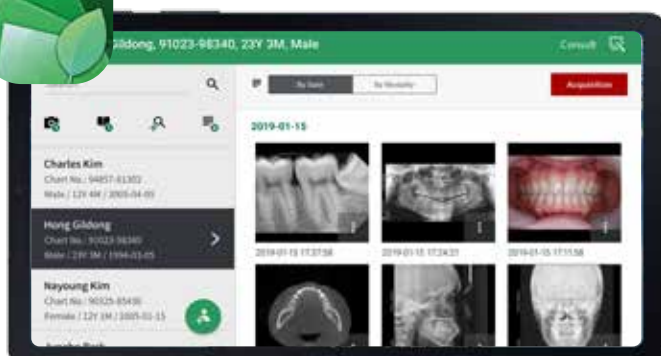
Gildong, 91023-98340, 23Y 3M, Male

Consult

Search

By Date | By Modality

Acquisition

2019-01-15

Charles Kim
Chart No.: 94857-61302
Male / 12Y 4M / 2005-04-09

Hong Gildong
Chart No.: 91023-98340
Male / 23Y 3M / 1994-03-05

Nayoung Kim
Chart No.: 90325-85430
Female / 12Y 1M / 2005-01-15

2019-01-15 17:37:58

2019-01-15 17:24:21

2019-01-15 17:15:58

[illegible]